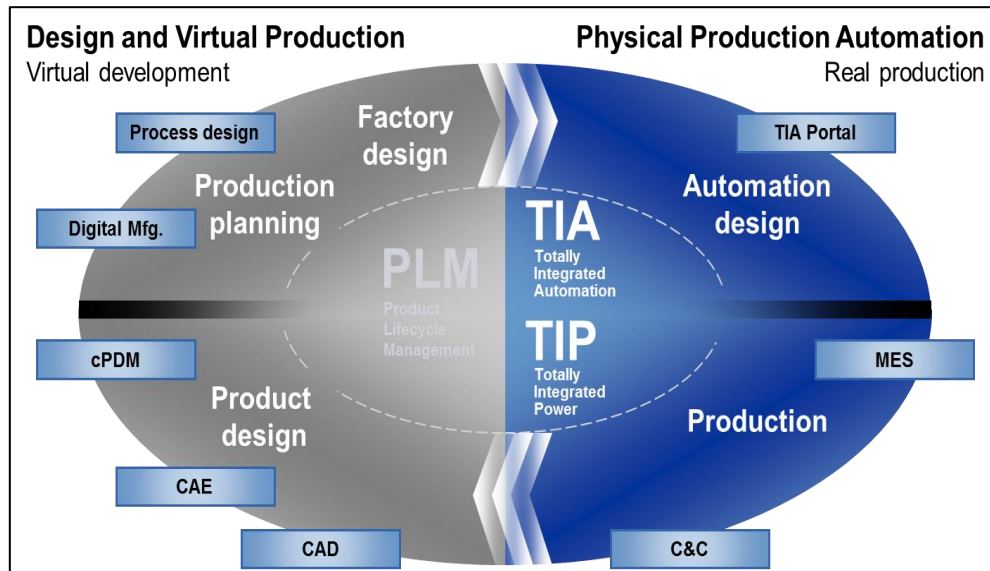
Design and Virtual Production
Virtual development

Physical Production Automation
Real production

Process design

Digital Mfg.

cPDM

CAE

CAD

Factory design

Production planning

Product design

PLM
Product Lifecycle Management

TIA
Totally Integrated Automation

TIP
Totally Integrated Power

TIA Portal

Automation design

MES

Production

C&C